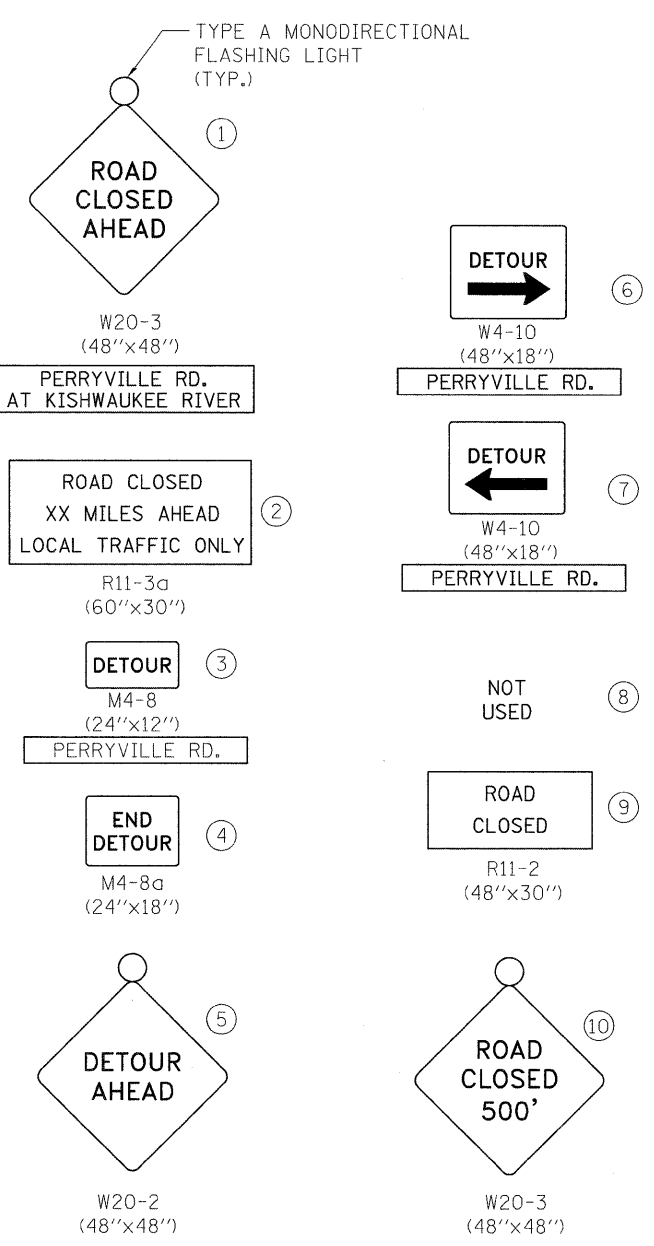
TYPE A MONODIRECTIONAL FLASHING LIGHT (TYP.)

ROAD CLOSED AHEAD

1

W20-3
(48"x48")

PERRYVILLE RD.
AT KISHWAUKEE RIVER

ROAD CLOSED
XX MILES AHEAD
LOCAL TRAFFIC ONLY

2

R11-3a
(60"x30")

DETOUR

3

M4-8
(24"x12")

PERRYVILLE RD.

END DETOUR

4

M4-8a
(24"x18")

DETOUR AHEAD

5

W20-2
(48"x48")

DETOUR

6

W4-10
(48"x18")

PERRYVILLE RD.

DETOUR

7

W4-10
(48"x18")

PERRYVILLE RD.

NOT USED

8

ROAD
CLOSED

9

R11-2
(48"x30")

ROAD CLOSED 500'

10

W20-3
(48"x48")